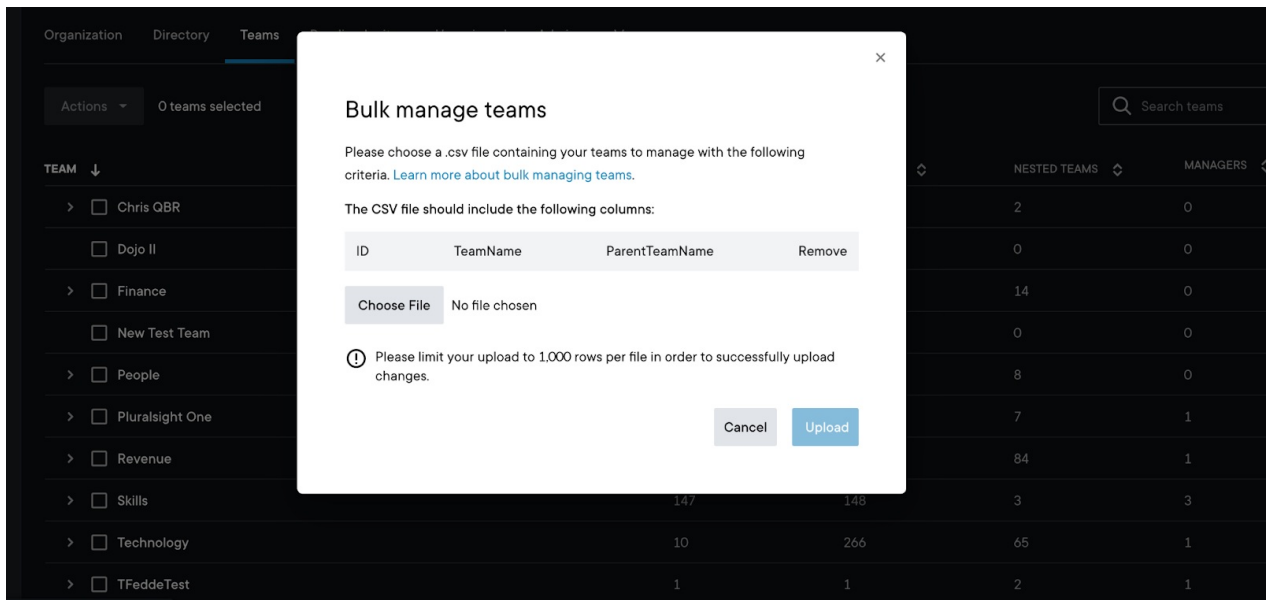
Organization Directory Teams

Actions 0 teams selected

Search teams

TEAM

NESTED TEAMS

MANAGERS

Chris QBR

2

0

Dojo II

0

0

Finance

14

0

New Test Team

0

0

People

8

0

Pluralsight One

7

1

Revenue

84

1

Skills

147

148

3

3

Technology

10

266

65

1

TFeddeTest

1

1

2

1

×

Bulk manage teams

Please choose a .csv file containing your teams to manage with the following criteria. Learn more about bulk managing teams.

The CSV file should include the following columns:

| ID | TeamName | ParentTeamName | Remove |
|---|---|---|---|

Choose File No file chosen

Please limit your upload to 1,000 rows per file in order to successfully upload changes.

Cancel Upload